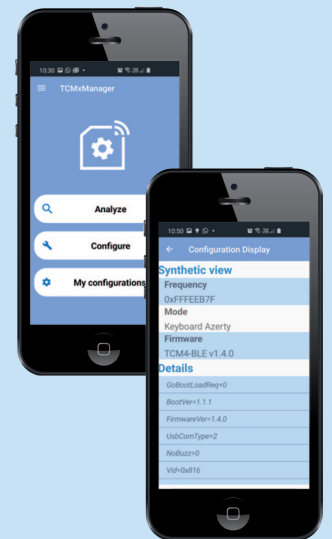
10:30

TCMxManager

Analyze

Configure

My configurations

10:50

Configuration Display

Synthetic view

Frequency

0xFFFEEB7F

Mode

Keyboard Azerty

Firmware

TCM4-BLE v1.4.0

Details

GoBootLoadReq=0

BootVer=1.1.1

FirmwareVer=1.4.0

UsbComType=2

NoBuzz=0

Vid=0x816